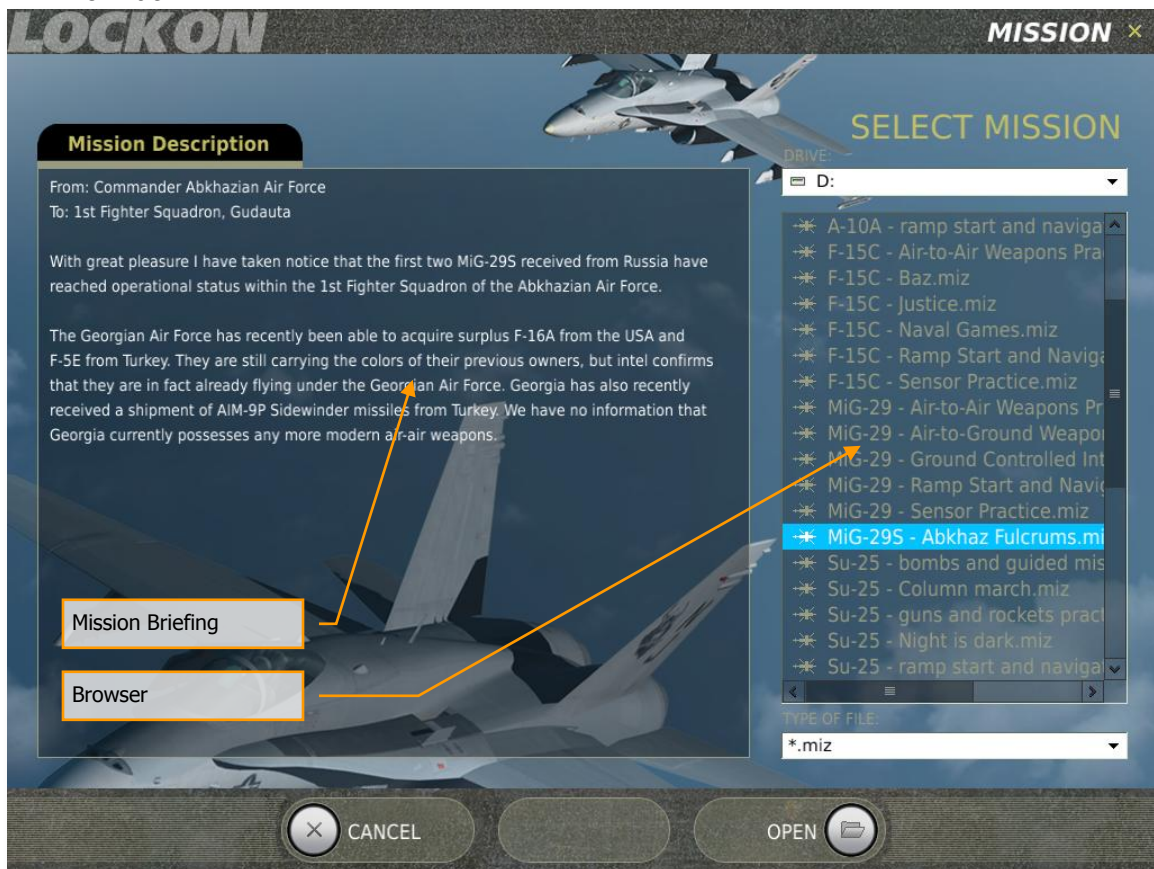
LOCKON

MISSION ×

Mission Description

From: Commander Abkhazian Air Force
To: 1st Fighter Squadron, Gudauta

With great pleasure I have taken notice that the first two MiG-29S received from Russia have reached operational status within the 1st Fighter Squadron of the Abkhazian Air Force.

The Georgian Air Force has recently been able to acquire surplus F-16A from the USA and F-5E from Turkey. They are still carrying the colors of their previous owners, but intel confirms that they are in fact already flying under the Georgian Air Force. Georgia has also recently received a shipment of AIM-9P Sidewinder missiles from Turkey. We have no information that Georgia currently possesses any more modern air-air weapons.

SELECT MISSION

DRIVE:

D:

A-10A - ramp start and naviga
F-15C - Air-to-Air Weapons Pra
F-15C - Baz.miz
F-15C - Justice.miz
F-15C - Naval Games.miz
F-15C - Ramp Start and Naviga
F-15C - Sensor Practice.miz
MiG-29 - Air-to-Air Weapons Pr
MiG-29 - Air-to-Ground Weapo
MiG-29 - Ground Controlled Int
MiG-29 - Ramp Start and Navig
MiG-29 - Sensor Practice.miz
MiG-29S - Abkhaz Fulcrums.mi
Su-25 - bombs and guided mis
Su-25 - Column march.miz
Su-25 - guns and rockets pract
Su-25 - Night is dark.miz
Su-25 - ramp start and naviga

TYPE OF FILE:

*.miz

Mission Briefing

Browser

CANCEL

OPEN